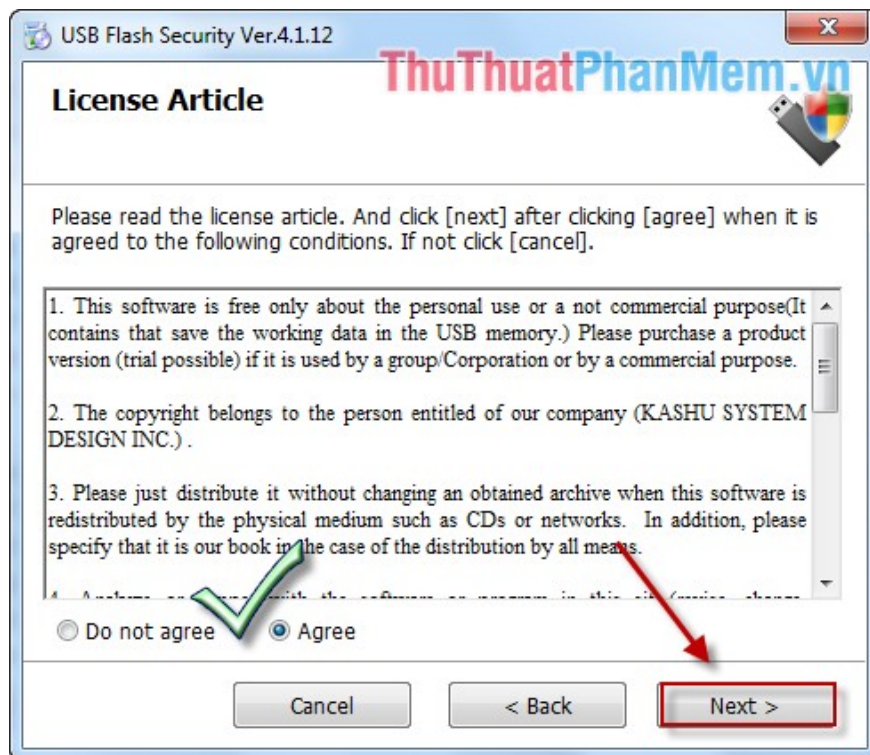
USB Flash Security Ver.4.1.12

ThuThuatPhanMem.vn

License Article

Please read the license article. And click [next] after clicking [agree] when it is agreed to the following conditions. If not click [cancel].

1. This software is free only about the personal use or a not commercial purpose(It contains that save the working data in the USB memory.) Please purchase a product version (trial possible) if it is used by a group/Corporation or by a commercial purpose.

2. The copyright belongs to the person entitled of our company (KASHU SYSTEM DESIGN INC.) .

3. Please just distribute it without changing an obtained archive when this software is redistributed by the physical medium such as CDs or networks. In addition, please specify that it is our book in the case of the distribution by all means.

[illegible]

Do not agree
Agree

Cancel
< Back
Next >